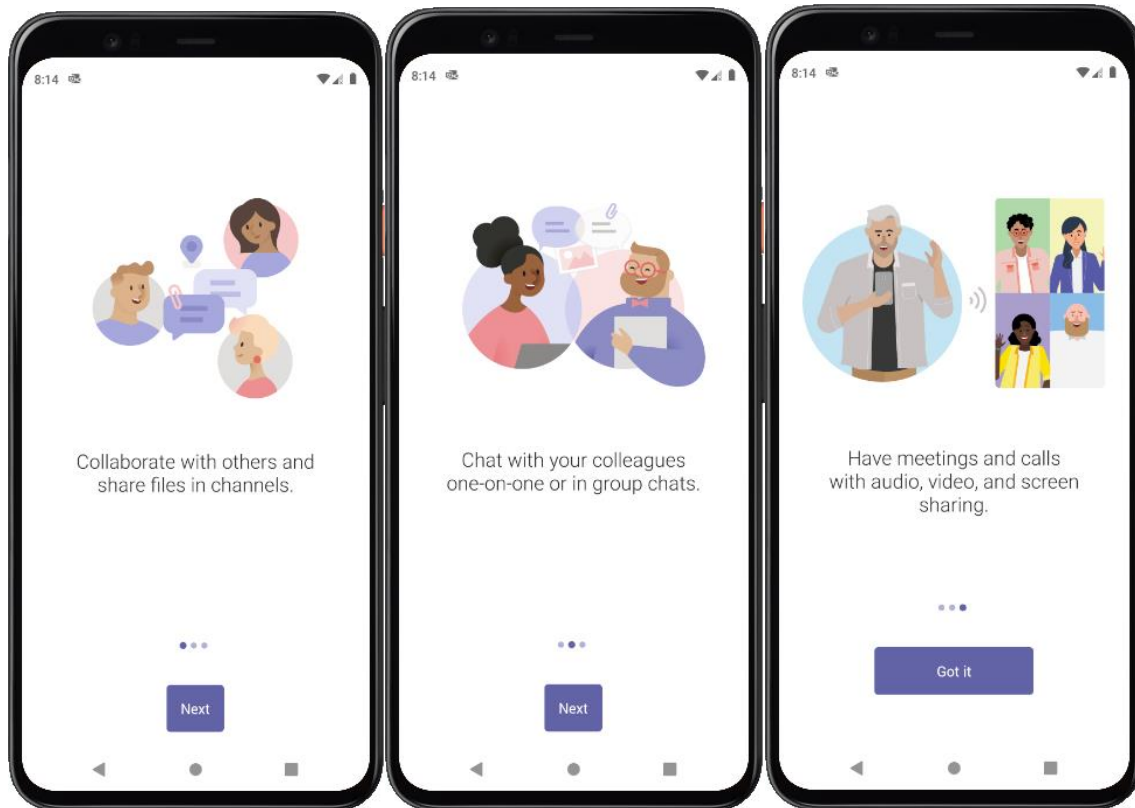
8:14

Collaborate with others and share files in channels.

Next

8:14

Chat with your colleagues one-on-one or in group chats.

Next

8:14

Have meetings and calls with audio, video, and screen sharing.

Got it